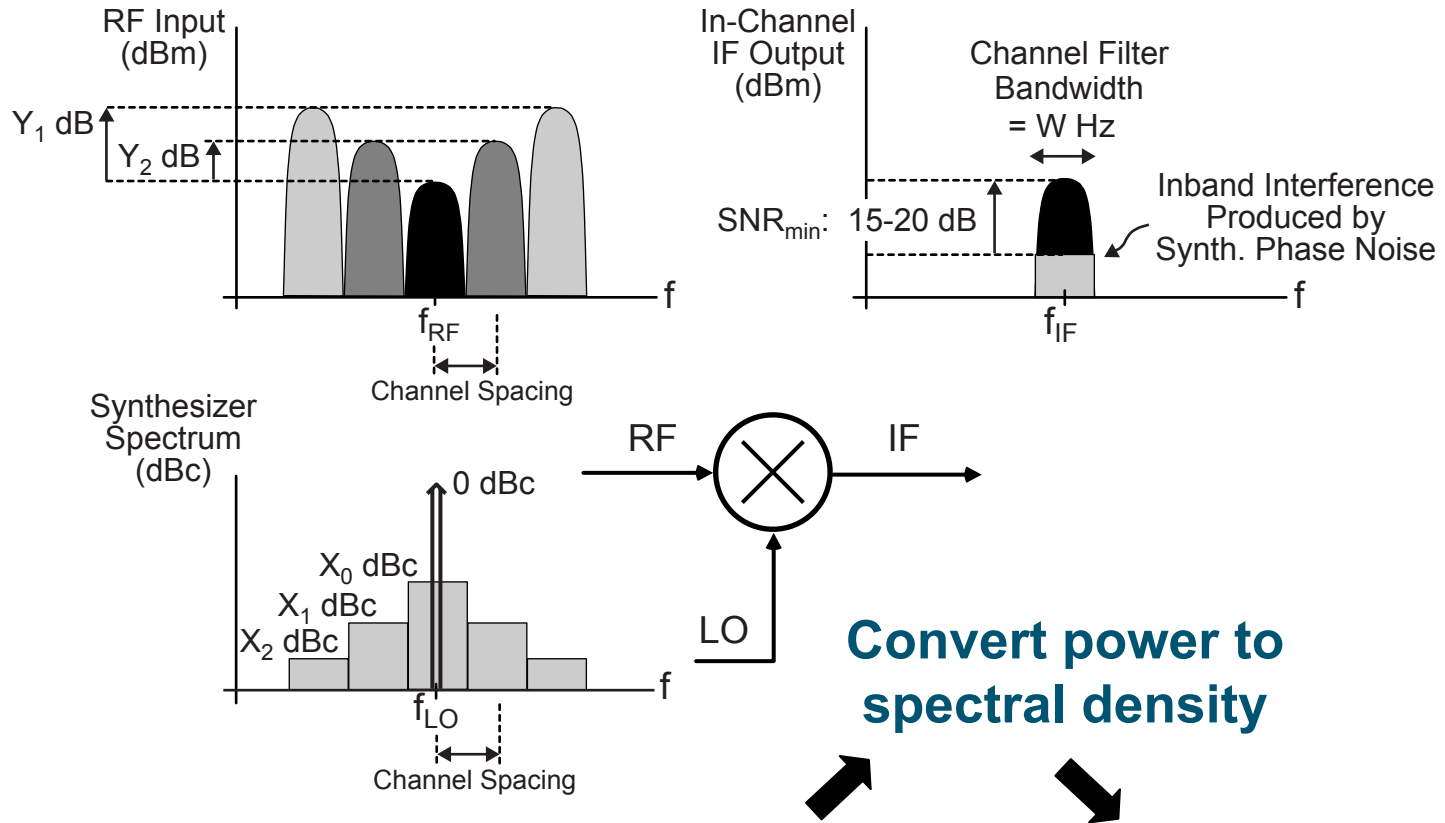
RF Input (dBm)

$Y_1$ dB

$Y_2$ dB

f

$f_{RF}$

Channel Spacing

In-Channel IF Output (dBm)

Channel Filter Bandwidth = W Hz

Inband Interference Produced by Synth. Phase Noise

$SNR_{min}$: 15-20 dB

f

$f_{IF}$

Synthesizer Spectrum (dBc)

0 dBc

$X_0$ dBc

$X_1$ dBc

$X_2$ dBc

f

$f_{LO}$

Channel Spacing

RF

IF

LO

Convert power to spectral density